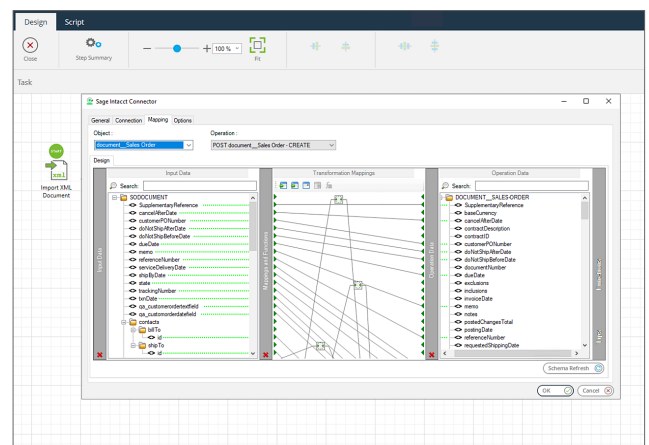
Design Script

Close

Step Summary

100 %

Fit

Task

Import XML Document

Sage Intacct Connector

General Connection Mapping Options

Object :

document__Sales Order

Operation :

POST document__Sales Order - CREATE

Design

Input Data

Transformation Mappings

Operation Data

Search:

SODOCUMENT
SupplementaryReference
cancelAfterDate
customerPONumber
doNotShipAfterDate
doNotShipBeforeDate
dueDate
memo
referenceNumber
serviceDeliveryDate
shipByDate
state
trackingNumber
txnDate
qa_customerordertextfield
qa_customerorderdatefield
contacts
billTo
id
shipTo
id

Search:

DOCUMENT__SALES-ORDER
SupplementaryReference
baseCurrency
cancelAfterDate
contractDescription
contractID
customerPONumber
doNotShipAfterDate
doNotShipBeforeDate
documentNumber
dueDate
exclusions
inclusions
invoiceDate
memo
notes
postedChangesTotal
postingDate
referenceNumber
requestedShippingDate

Input Data

Mappings and Functions

Operation Data

Schema Refresh

OK

Cancel